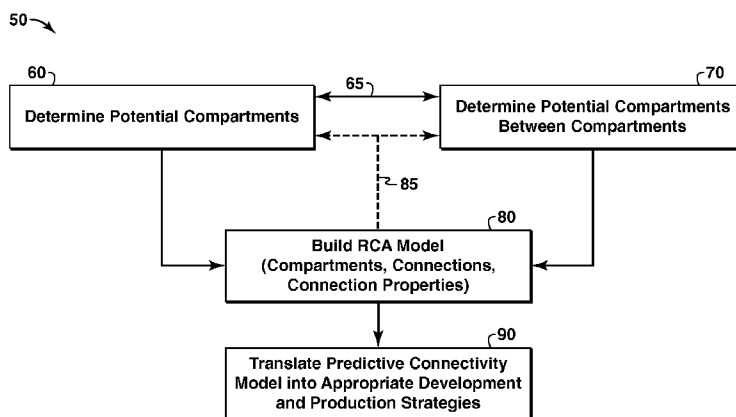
50

60

Determine Potential Compartments

65

70

Determine Potential Compartments Between Compartments

85

80

Build RCA Model (Compartments, Connections, Connection Properties)

90

Translate Predictive Connectivity Model into Appropriate Development and Production Strategies